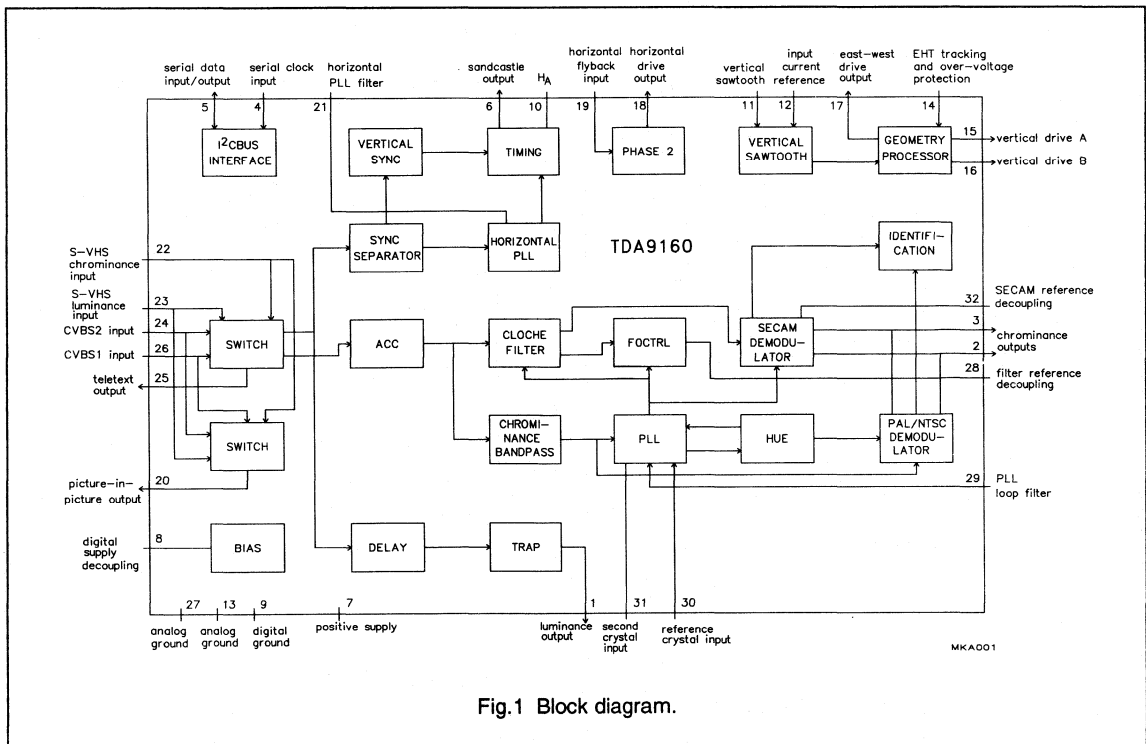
serial data input/output
serial clock input
horizontal PLL filter
sandcastle output
$H_A$
horizontal flyback input
horizontal drive output
vertical sawtooth
input current reference
east-west drive output
EHT tracking and over-voltage protection

5
4
21
6
10
19
18
11
12
17
14

I$^2$CBUS INTERFACE
VERTICAL SYNC
TIMING
PHASE 2
VERTICAL SAWTOOTH
GEOMETRY PROCESSOR
15
vertical drive A
vertical drive B
16

SYNC SEPARATOR
HORIZONTAL PLL
TDA9160
IDENTIFI-CATION

S-VHS chrominance input
22
S-VHS luminance input
23
CVBS2 input
24
CVBS1 input
26
teletext output
25
SWITCH
ACC
CLOCHE FILTER
FOCTRL
SECAM DEMODU-LATOR
32
SECAM reference decoupling
3
chrominance outputs
2
28
filter reference decoupling

SWITCH
CHROMI-NANCE BANDPASS
PLL
HUE
PAL/NTSC DEMODU-LATOR

picture-in-picture output
20
29
PLL loop filter

digital supply decoupling
8
BIAS
DELAY
TRAP

27
13
9
7
1
31
30
analog ground
analog ground
digital ground
positive supply
luminance output
second crystal input
reference crystal input
MKA001

Fig.1 Block diagram.